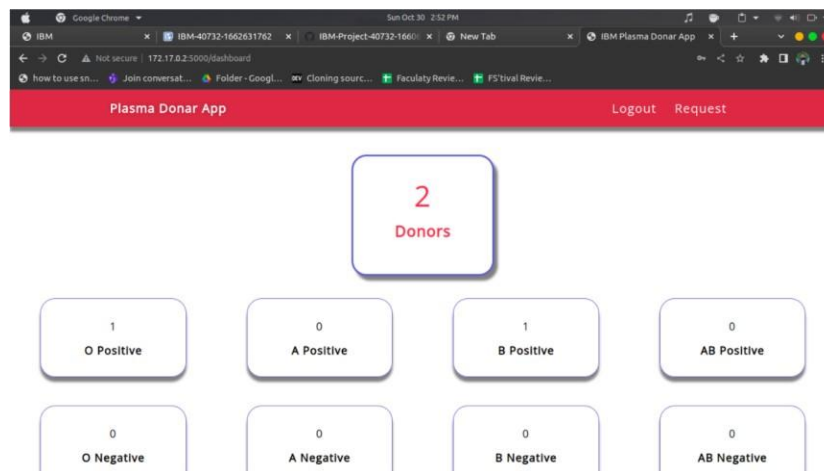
Google Chrome
Sun Oct 30 2:52 PM
IBM
IBM-40732-1662631762
IBM-Project-40732-1660
New Tab
IBM Plasma Donar App
Not secure | 172.17.0.2:5000/dashboard
how to use sn...
Join conversat...
Folder - Googl...
Cloning sourc...
Faculaty Revie...
FS'tival Revie...

Plasma Donar App
Logout
Request

2
Donors

1
O Positive

0
A Positive

1
B Positive

0
AB Positive

0
O Negative

0
A Negative

0
B Negative

0
AB Negative